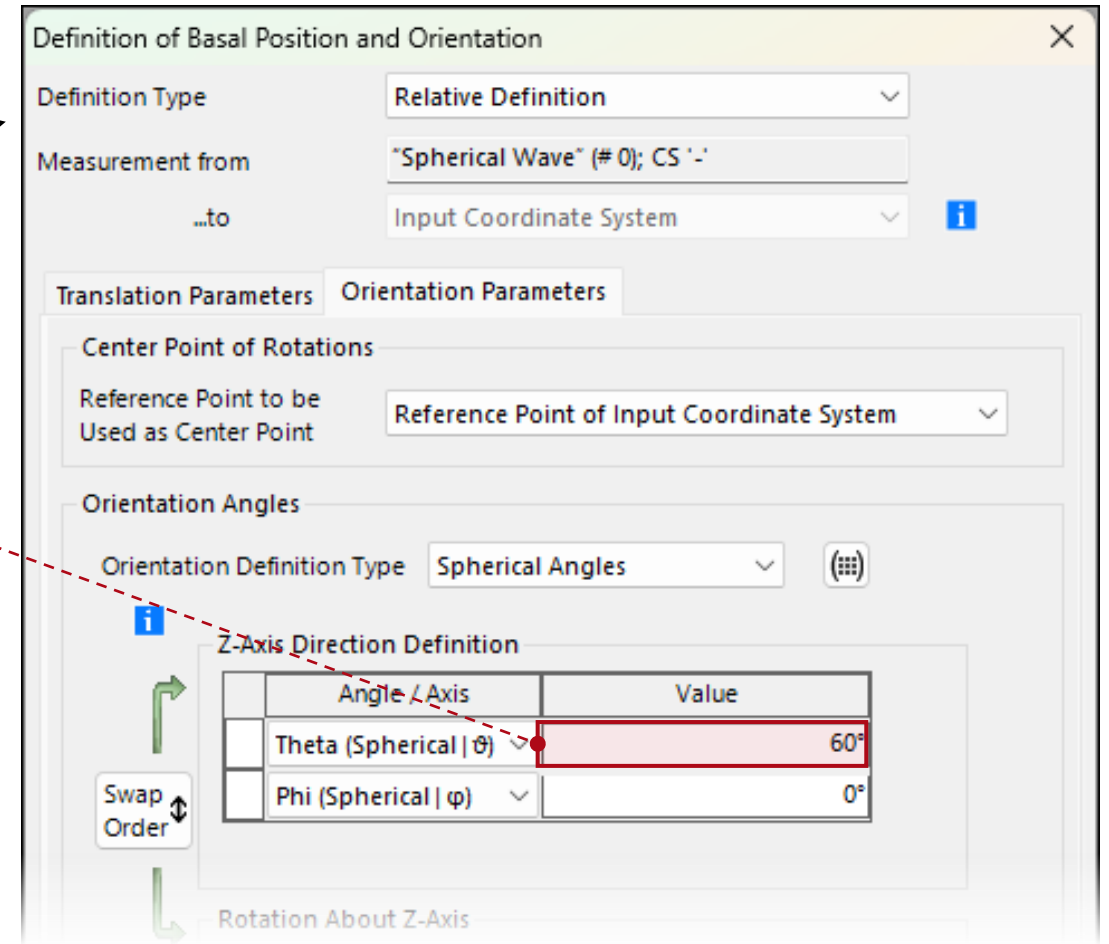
Definition of Basal Position and Orientation

Definition Type | Relative Definition

Measurement from | "Spherical Wave" (# 0); CS '-'

...to | Input Coordinate System

Translation Parameters | Orientation Parameters

Center Point of Rotations

Reference Point to be Used as Center Point | Reference Point of Input Coordinate System

Orientation Angles

Orientation Definition Type | Spherical Angles

Z-Axis Direction Definition

| | Angle / Axis | Value |
|---|---|---|
| | Theta (Spherical \| ϑ) | 60° |
| | Phi (Spherical \| φ) | 0° |

Swap Order

Rotation About Z-Axis